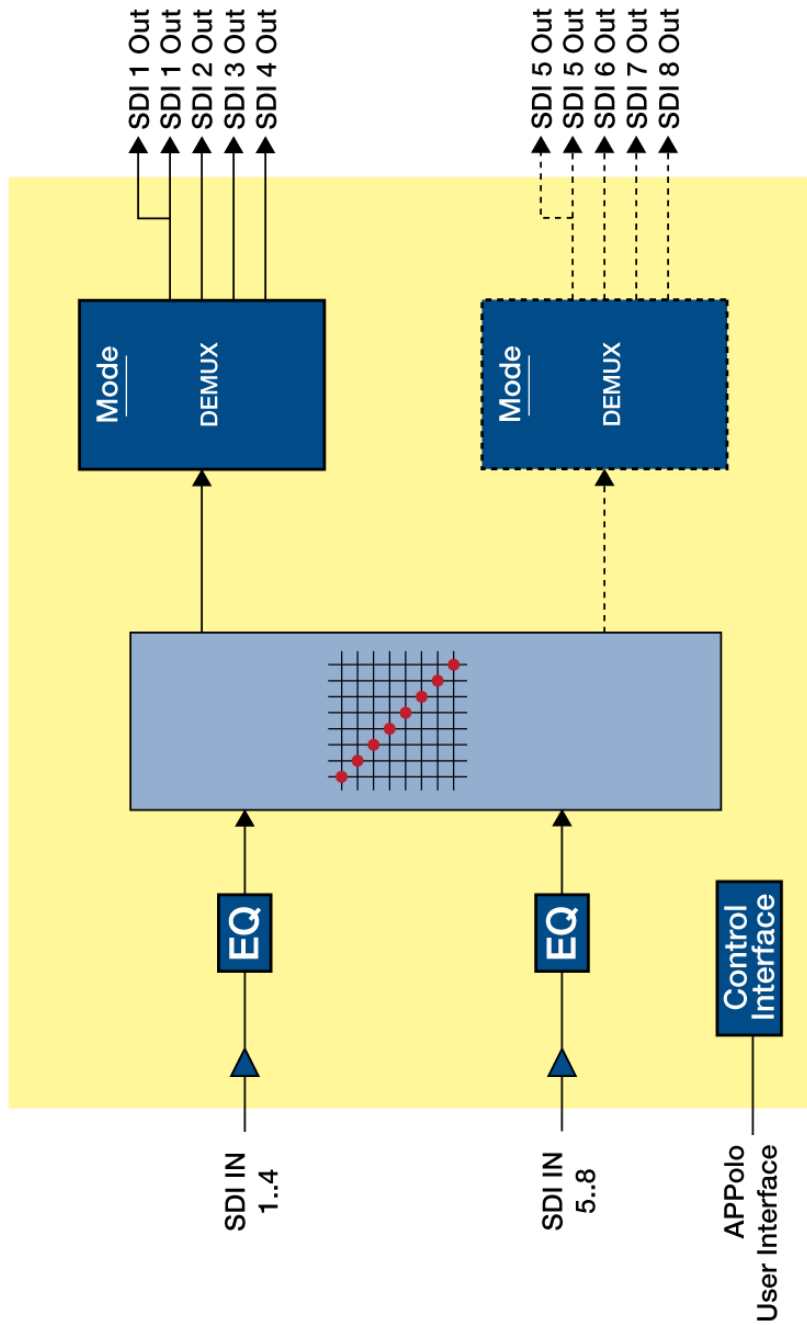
SDI 1 Out
SDI 1 Out
SDI 2 Out
SDI 3 Out
SDI 4 Out

SDI 5 Out
SDI 5 Out
SDI 6 Out
SDI 7 Out
SDI 8 Out

Mode
DEMUX

Mode
DEMUX

EQ

EQ

Control Interface

SDI IN 1..4

SDI IN 5..8

APPolo User Interface